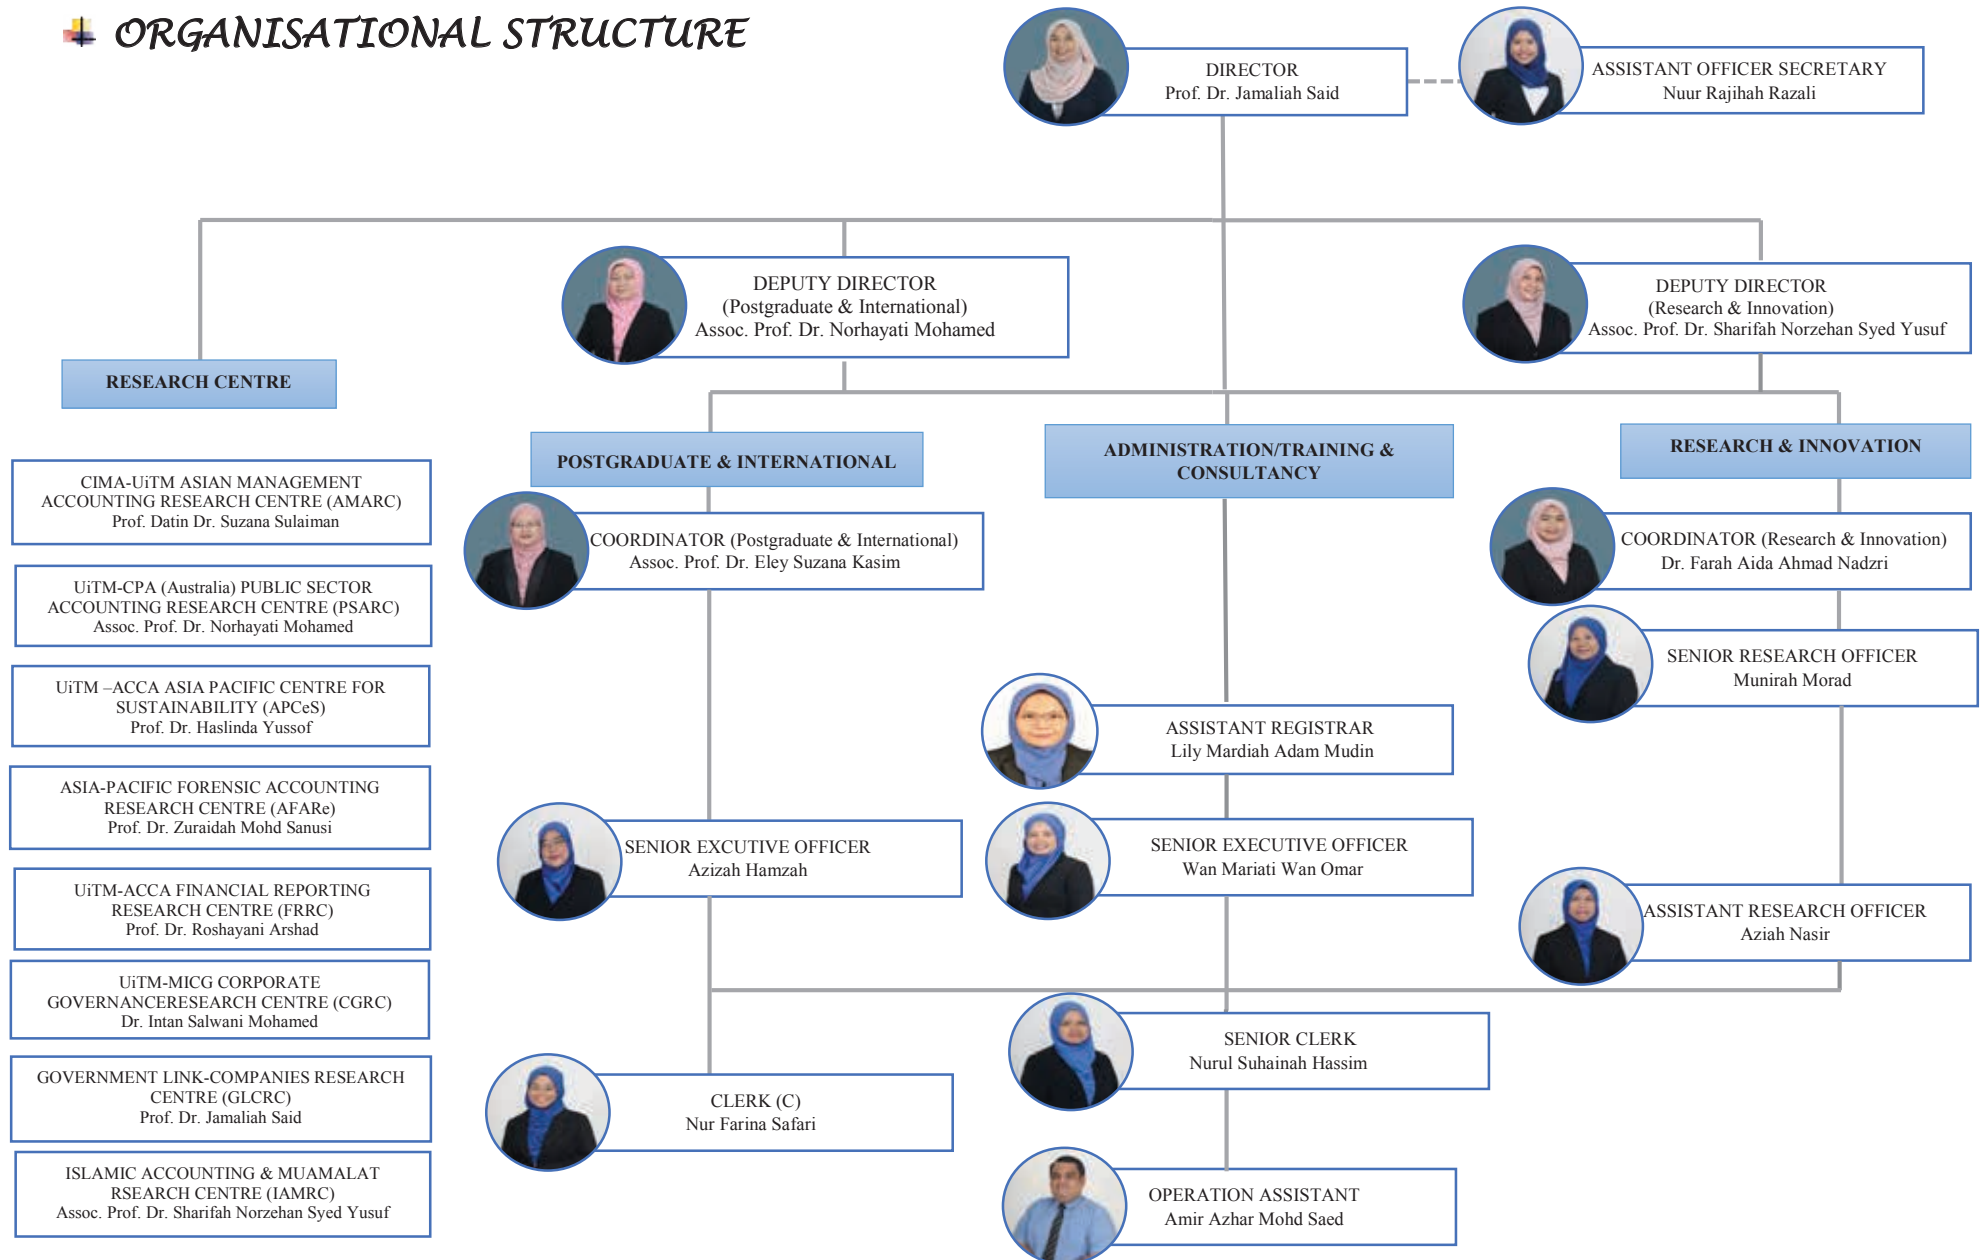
ORGANISATIONAL STRUCTURE

DIRECTOR
Prof. Dr. Jamaliah Said

ASSISTANT OFFICER SECRETARY
Nuur Rajihah Razali

DEPUTY DIRECTOR
(Postgraduate & International)
Assoc. Prof. Dr. Norhayati Mohamed

DEPUTY DIRECTOR
(Research & Innovation)
Assoc. Prof. Dr. Sharifah Norzehan Syed Yusuf

RESEARCH CENTRE

CIMA-UiTM ASIAN MANAGEMENT ACCOUNTING RESEARCH CENTRE (AMARC)
Prof. Datin Dr. Suzana Sulaiman

UiTM-CPA (Australia) PUBLIC SECTOR ACCOUNTING RESEARCH CENTRE (PSARC)
Assoc. Prof. Dr. Norhayati Mohamed

UiTM –ACCA ASIA PACIFIC CENTRE FOR SUSTAINABILITY (APCeS)
Prof. Dr. Haslinda Yussof

ASIA-PACIFIC FORENSIC ACCOUNTING RESEARCH CENTRE (AFARe)
Prof. Dr. Zuraidah Mohd Sanusi

UiTM-ACCA FINANCIAL REPORTING RESEARCH CENTRE (FRRC)
Prof. Dr. Roshayani Arshad

UiTM-MICG CORPORATE GOVERNANCERESEARCH CENTRE (CGRC)
Dr. Intan Salwani Mohamed

GOVERNMENT LINK-COMPANIES RESEARCH CENTRE (GLCRC)
Prof. Dr. Jamaliah Said

ISLAMIC ACCOUNTING & MUAMALAT RSEARCH CENTRE (IAMRC)
Assoc. Prof. Dr. Sharifah Norzehan Syed Yusuf

POSTGRADUATE & INTERNATIONAL

COORDINATOR (Postgraduate & International)
Assoc. Prof. Dr. Eley Suzana Kasim

SENIOR EXCUTIVE OFFICER
Azizah Hamzah

CLERK (C)
Nur Farina Safari

ADMINISTRATION/TRAINING & CONSULTANCY

ASSISTANT REGISTRAR
Lily Mardiah Adam Mudin

SENIOR EXECUTIVE OFFICER
Wan Mariati Wan Omar

SENIOR CLERK
Nurul Suhainah Hassim

OPERATION ASSISTANT
Amir Azhar Mohd Saed

RESEARCH & INNOVATION

COORDINATOR (Research & Innovation)
Dr. Farah Aida Ahmad Nadzri

SENIOR RESEARCH OFFICER
Munirah Morad

ASSISTANT RESEARCH OFFICER
Aziah Nasir